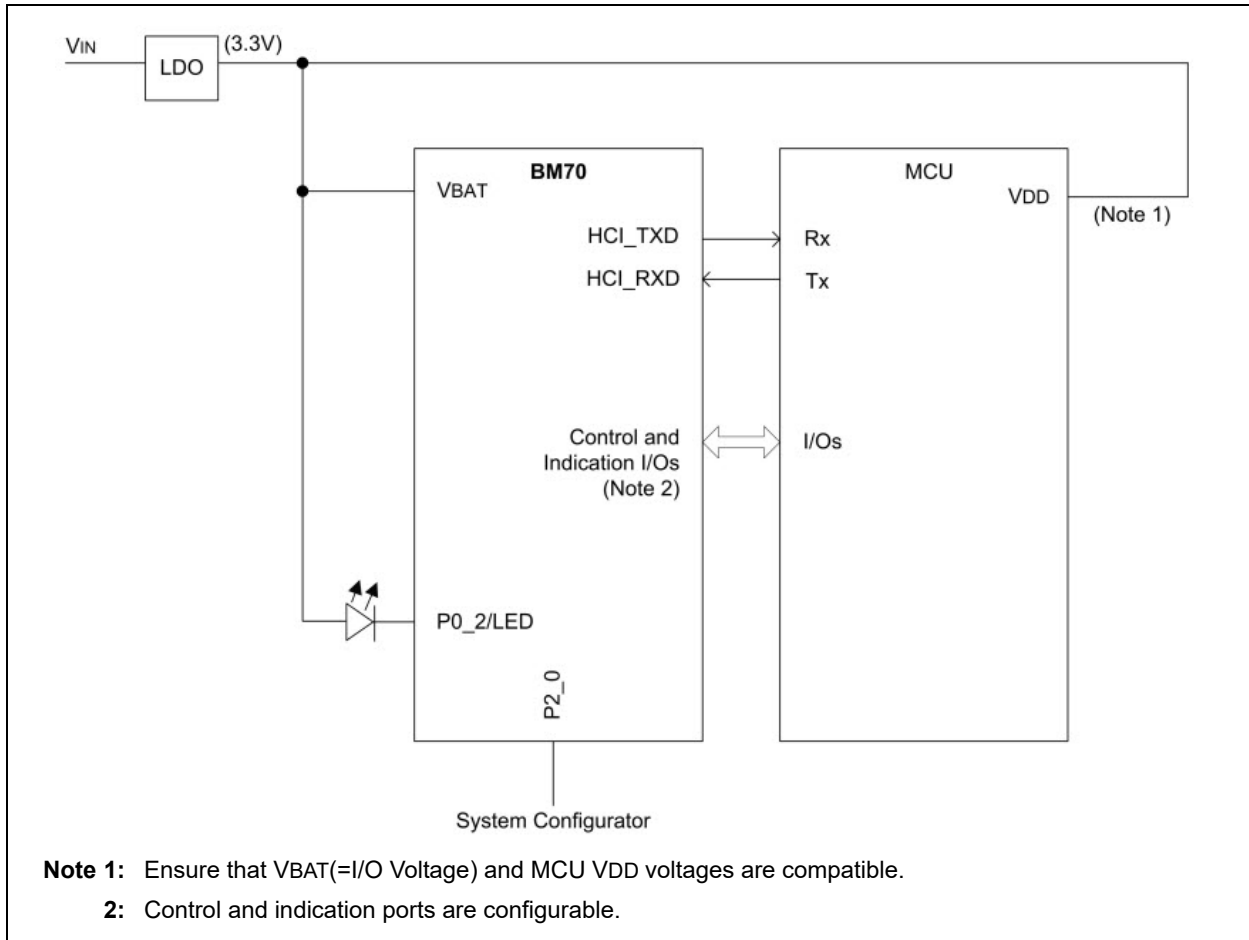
VIN
LDO
(3.3V)
BM70
VBAT
HCI_TXD
HCI_RXD
Control and Indication I/Os (Note 2)
P0_2/LED
P2_0
MCU
VDD
(Note 1)
Rx
Tx
I/Os
System Configurator

**Note 1:** Ensure that VBAT(=I/O Voltage) and MCU VDD voltages are compatible.

**2:** Control and indication ports are configurable.